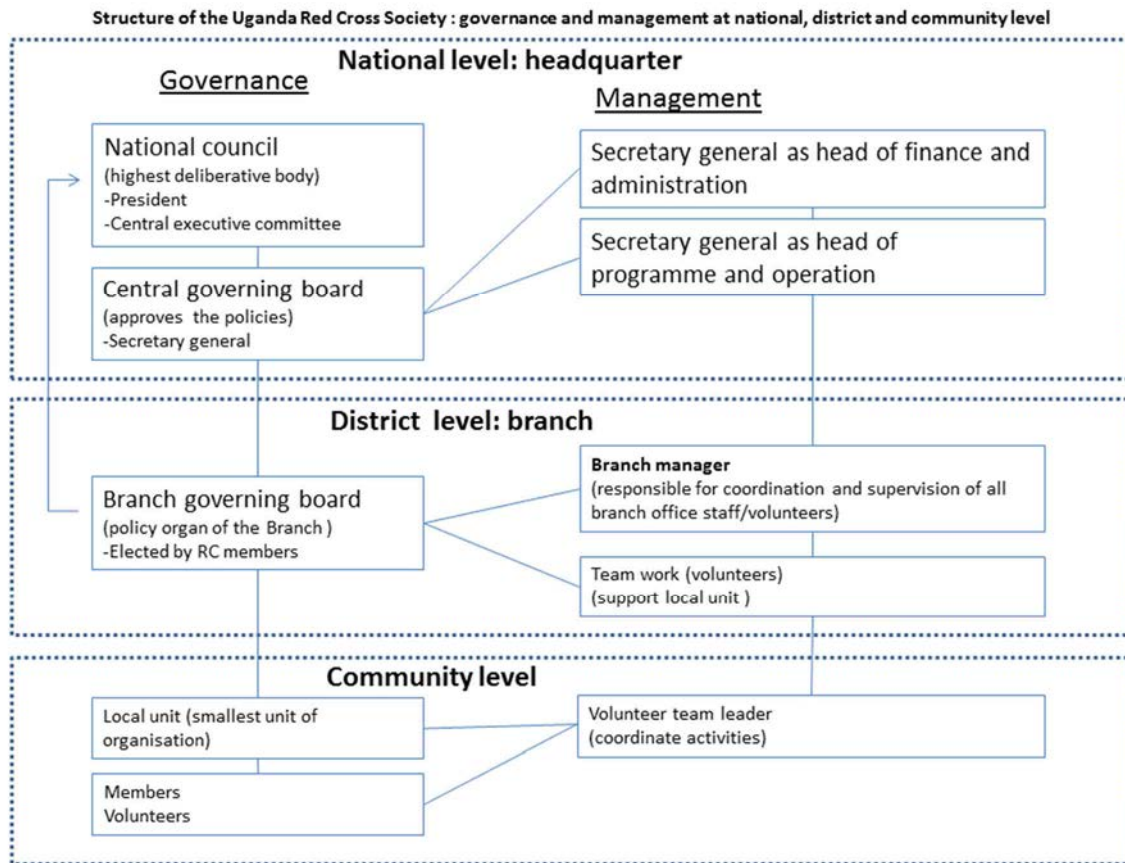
Structure of the Uganda Red Cross Society : governance and management at national, district and community level

National level: headquarter

Governance

Management

National council
(highest deliberative body)
-President
-Central executive committee

Secretary general as head of finance and administration

Secretary general as head of programme and operation

Central governing board
(approves the policies)
-Secretary general

District level: branch

Branch governing board
(policy organ of the Branch )
-Elected by RC members

Branch manager
(responsible for coordination and supervision of all branch office staff/volunteers)

Team work (volunteers)
(support local unit )

Community level

Local unit (smallest unit of organisation)

Volunteer team leader
(coordinate activities)

Members
Volunteers